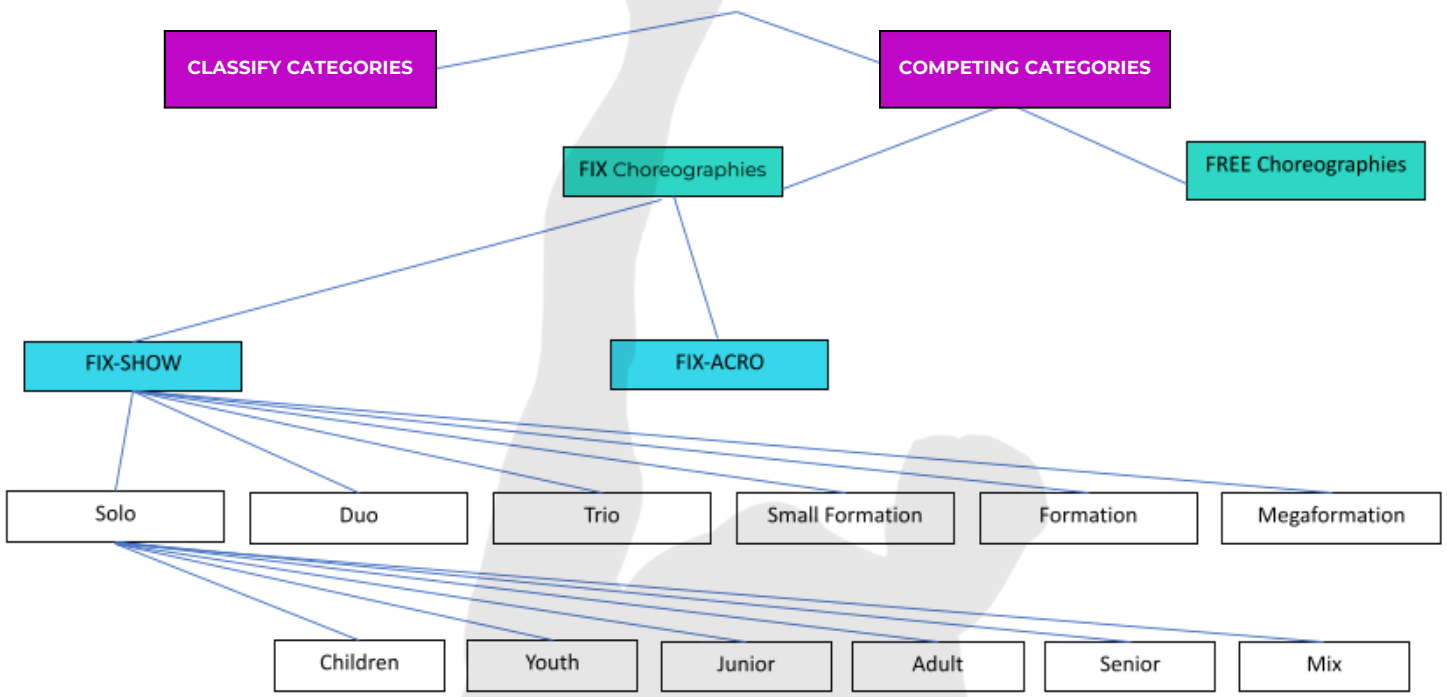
CLASSIFY CATEGORIES

COMPETING CATEGORIES

FIX Choreographies

FREE Choreographies

FIX-SHOW

FIX-ACRO

Solo

Duo

Trio

Small Formation

Formation

Megaformation

Children

Youth

Junior

Adult

Senior

Mix